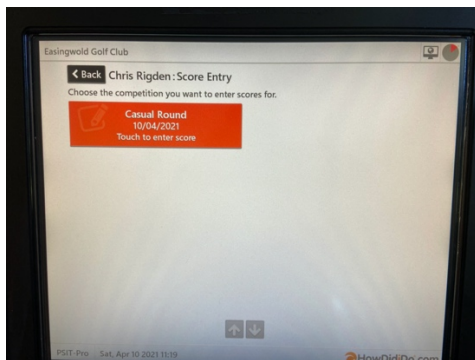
Easingwold Golf Club

Back Chris Rigden : Score Entry

Choose the competition you want to enter scores for.

Casual Round
10/04/2021
Touch to enter score

PSIT-Pro Sat, Apr 10 2021 11:19

HowDidiDo.com